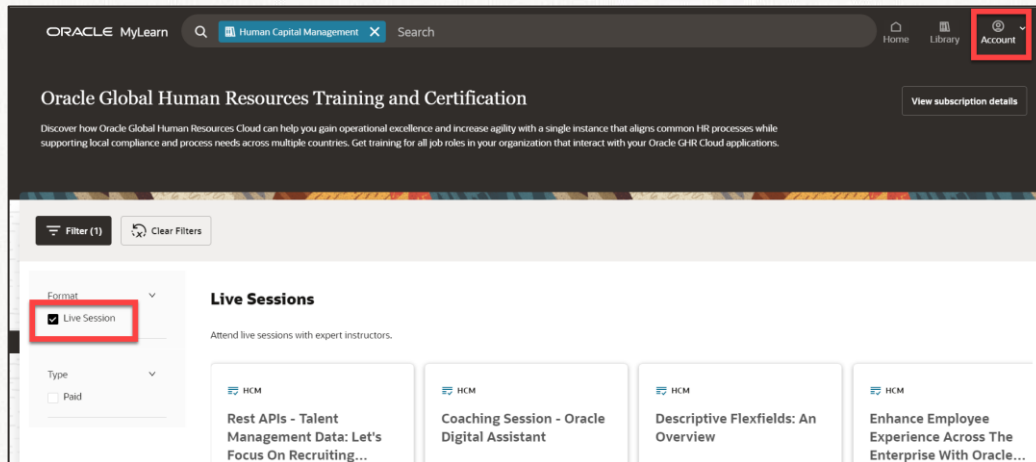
ORACLE MyLearn

Human Capital Management

Search

Home

Library

Account

Oracle Global Human Resources Training and Certification

View subscription details

Discover how Oracle Global Human Resources Cloud can help you gain operational excellence and increase agility with a single instance that aligns common HR processes while supporting local compliance and process needs across multiple countries. Get training for all job roles in your organization that interact with your Oracle GHR Cloud applications.

Filter (1)

Clear Filters

Format

Live Session

Type

Paid

Live Sessions

Attend live sessions with expert instructors.

HCM

Rest APIs - Talent Management Data: Let's Focus On Recruiting...

HCM

Coaching Session - Oracle Digital Assistant

HCM

Descriptive Flexfields: An Overview

HCM

Enhance Employee Experience Across The Enterprise With Oracle...